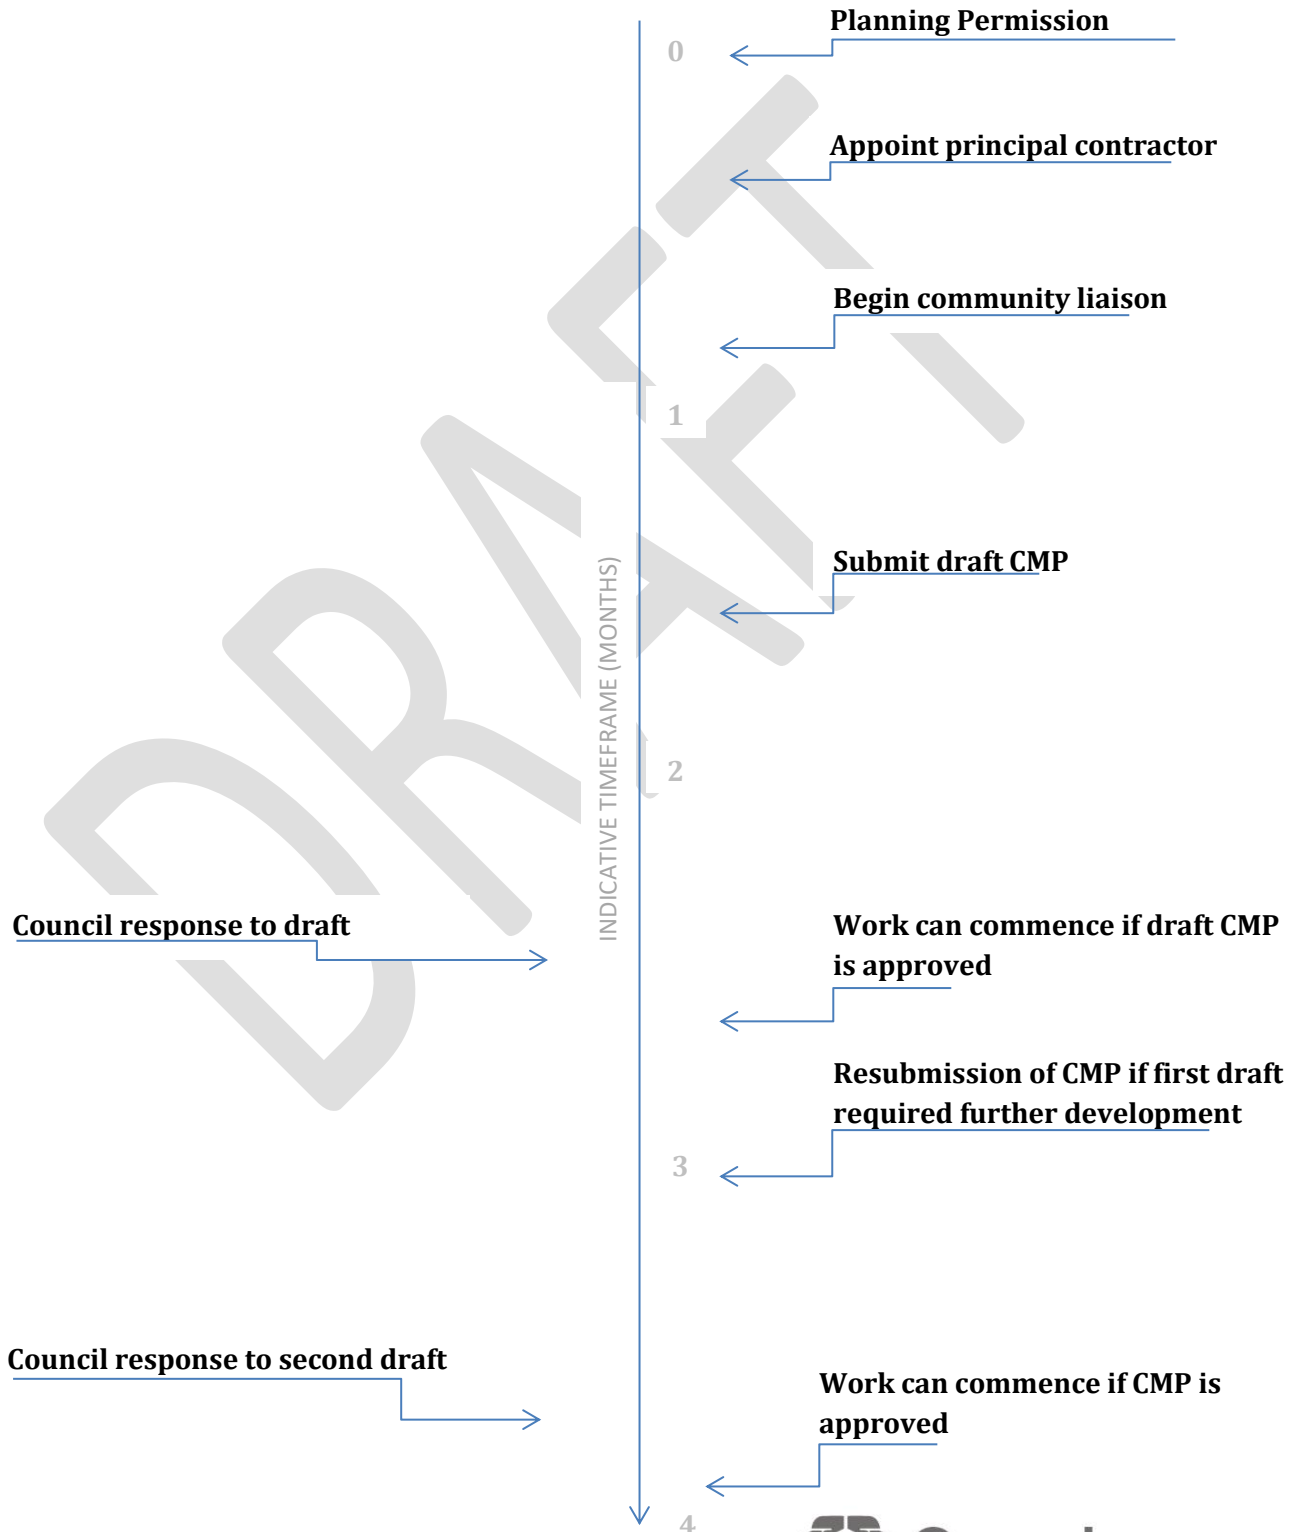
Planning Permission

0

Appoint principal contractor

Begin community liaison

1

Submit draft CMP

INDICATIVE TIMEFRAME (MONTHS)

2

Council response to draft

Work can commence if draft CMP is approved

Resubmission of CMP if first draft required further development

3

Council response to second draft

Work can commence if CMP is approved

4

DRAFT